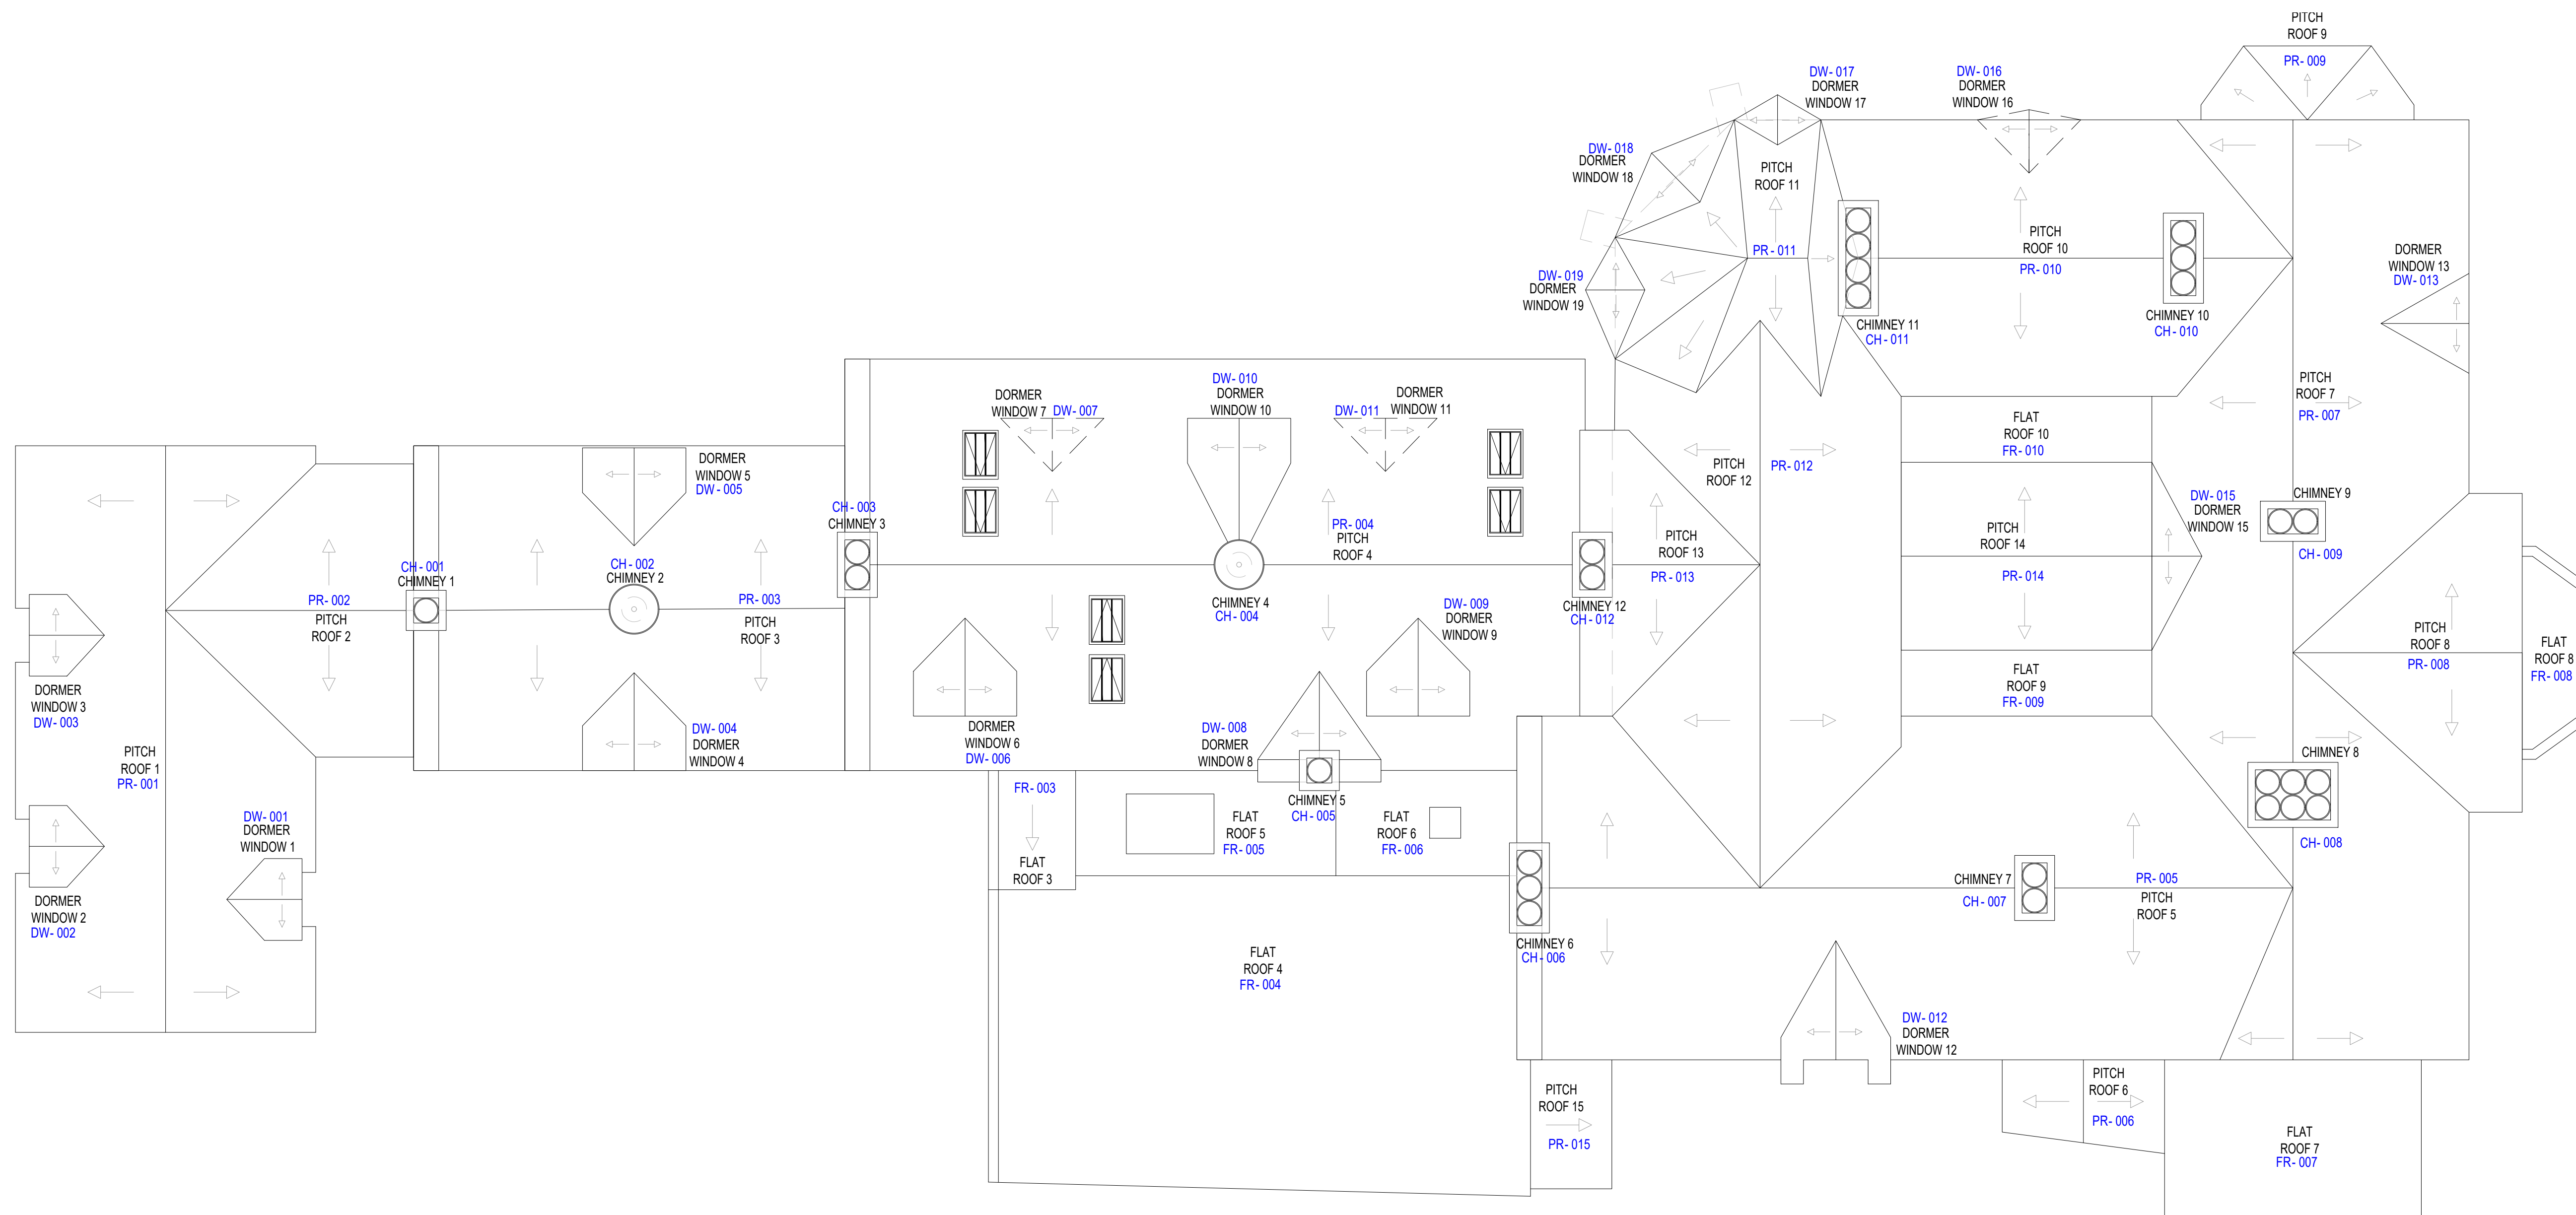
PITCH ROOF 9
PR- 009

DW- 017
DORMER WINDOW 17

DW- 016
DORMER WINDOW 16

DW- 018
DORMER WINDOW 18

PITCH ROOF 11
PR- 011

PITCH ROOF 10
PR- 010

DORMER WINDOW 13
DW- 013

DW- 019
DORMER WINDOW 19

CHIMNEY 11
CH- 011

CHIMNEY 10
CH- 010

PITCH ROOF 7
PR- 007

DW- 010
DORMER WINDOW 10

DORMER WINDOW 7 DW- 007

DW- 011 DORMER WINDOW 11

FLAT ROOF 10
FR- 010

PITCH ROOF 12

PR- 012

DORMER WINDOW 5
DW- 005

CH- 003
CHIMNEY 3

PR- 004
PITCH ROOF 4

PITCH ROOF 13

DW- 015
DORMER WINDOW 15

CHIMNEY 9

PITCH ROOF 14

CH- 001
CHIMNEY 1

CH- 002
CHIMNEY 2

CHIMNEY 4
CH- 004

CHIMNEY 12
CH- 012

PR- 013

PR- 014

CH- 009

PR- 002
PITCH ROOF 2

PR- 003
PITCH ROOF 3

DW- 009
DORMER WINDOW 9

PITCH ROOF 8
PR- 008

FLAT ROOF 8
FR- 008

DORMER WINDOW 3
DW- 003

FLAT ROOF 9
FR- 009

DW- 004
DORMER WINDOW 4

DORMER WINDOW 6
DW- 006

DW- 008
DORMER WINDOW 8

CHIMNEY 8

PITCH ROOF 1
PR- 001

FR- 003

CHIMNEY 5
CH- 005

DW- 001
DORMER WINDOW 1

FLAT ROOF 5
FR- 005

FLAT ROOF 6
FR- 006

CH- 008

FLAT ROOF 3

CHIMNEY 7
CH- 007

PR- 005
PITCH ROOF 5

DORMER WINDOW 2
DW- 002

CHIMNEY 6
CH- 006

FLAT ROOF 4
FR- 004

DW- 012
DORMER WINDOW 12

PITCH ROOF 6
PR- 006

PITCH ROOF 15
PR- 015

FLAT ROOF 7
FR- 007